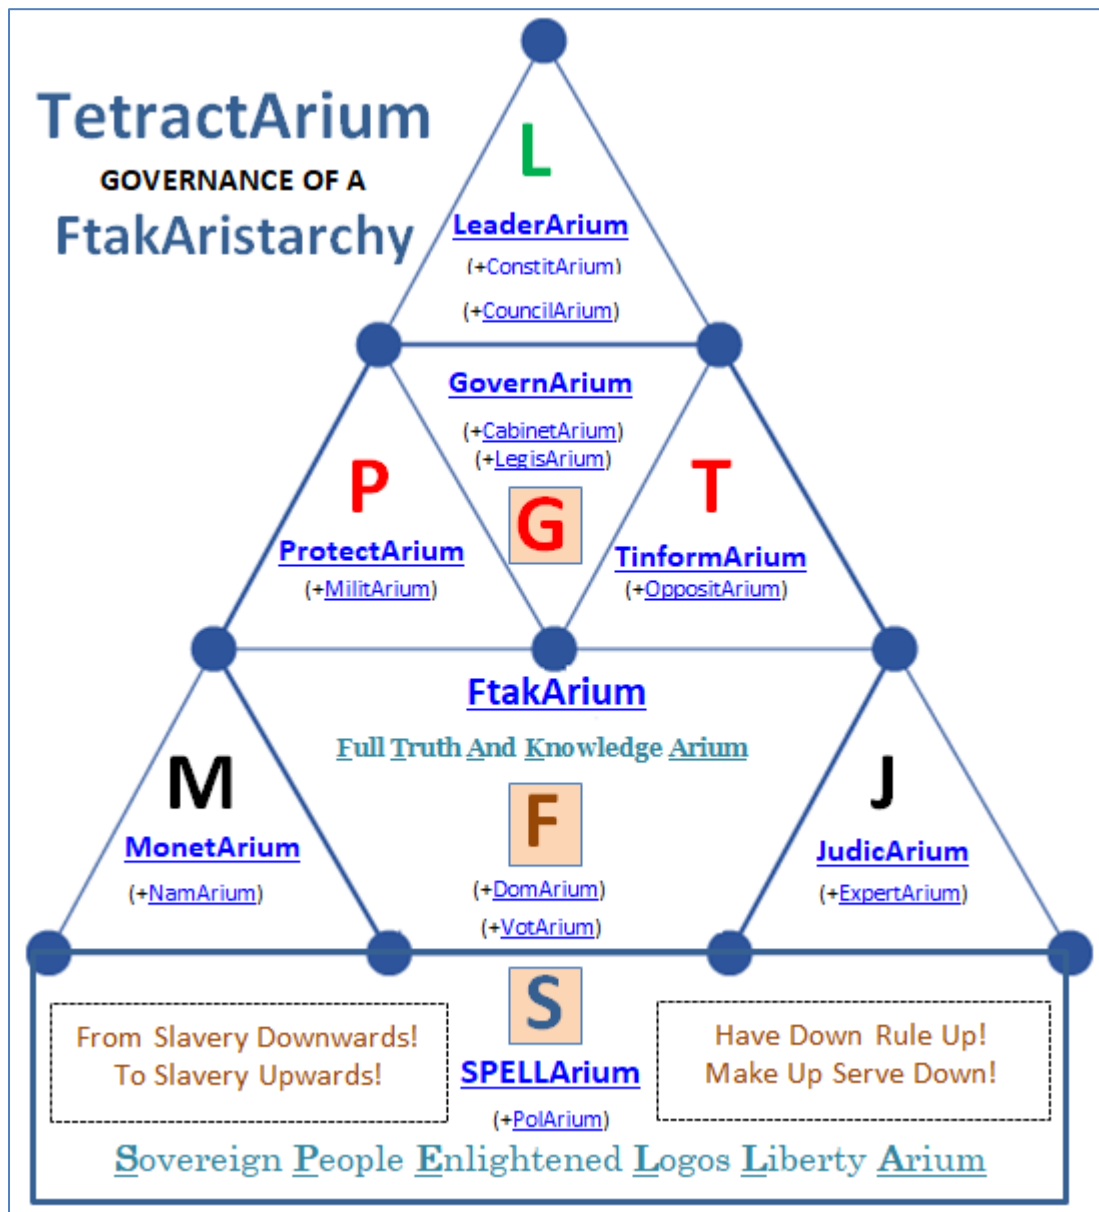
TetractArium
GOVERNANCE OF A
FtakAristarchy

L
LeaderArium
(+ConstitArium)
(+CouncilArium)

GovernArium
(+CabinetArium)
(+LegisArium)
G

P
ProtectArium
(+MilitArium)

T
TinformArium
(+OppositArium)

FtakArium
Full Truth And Knowledge Arium
F
(+DomArium)
(+VotArium)

M
MonetArium
(+NamArium)

J
JudicArium
(+ExpertArium)

S
SPELLArium
(+PolArium)

From Slavery Downwards!
To Slavery Upwards!

Have Down Rule Up!
Make Up Serve Down!

Sovereign People Enlightened Logos Liberty Arium